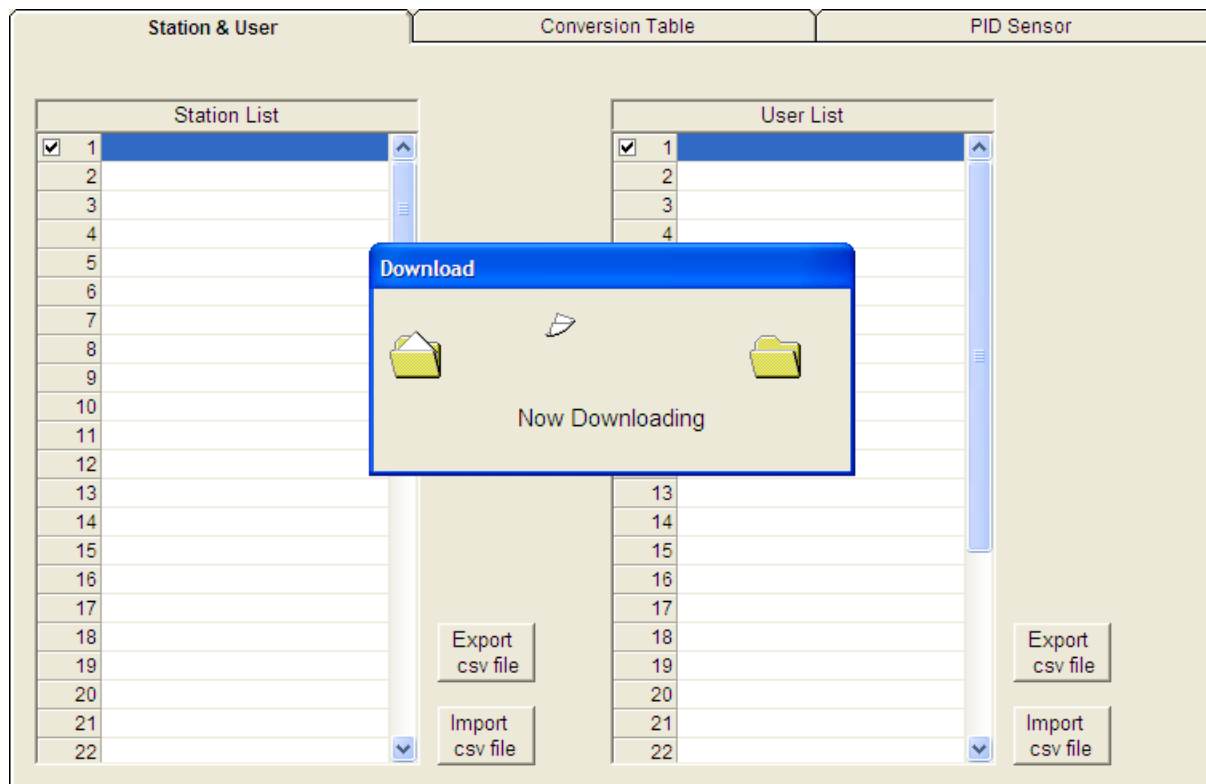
Station & User | Conversion Table | PID Sensor

Station List

| |
|---|
| 1 |
| 2 |
| 3 |
| 4 |
| 5 |
| 6 |
| 7 |
| 8 |
| 9 |
| 10 |
| 11 |
| 12 |
| 13 |
| 14 |
| 15 |
| 16 |
| 17 |
| 18 |
| 19 |
| 20 |
| 21 |
| 22 |

Export csv file

Import csv file

User List

| |
|---|
| 1 |
| 2 |
| 3 |
| 4 |
| 13 |
| 14 |
| 15 |
| 16 |
| 17 |
| 18 |
| 19 |
| 20 |
| 21 |
| 22 |

Export csv file

Import csv file

Download

Now Downloading